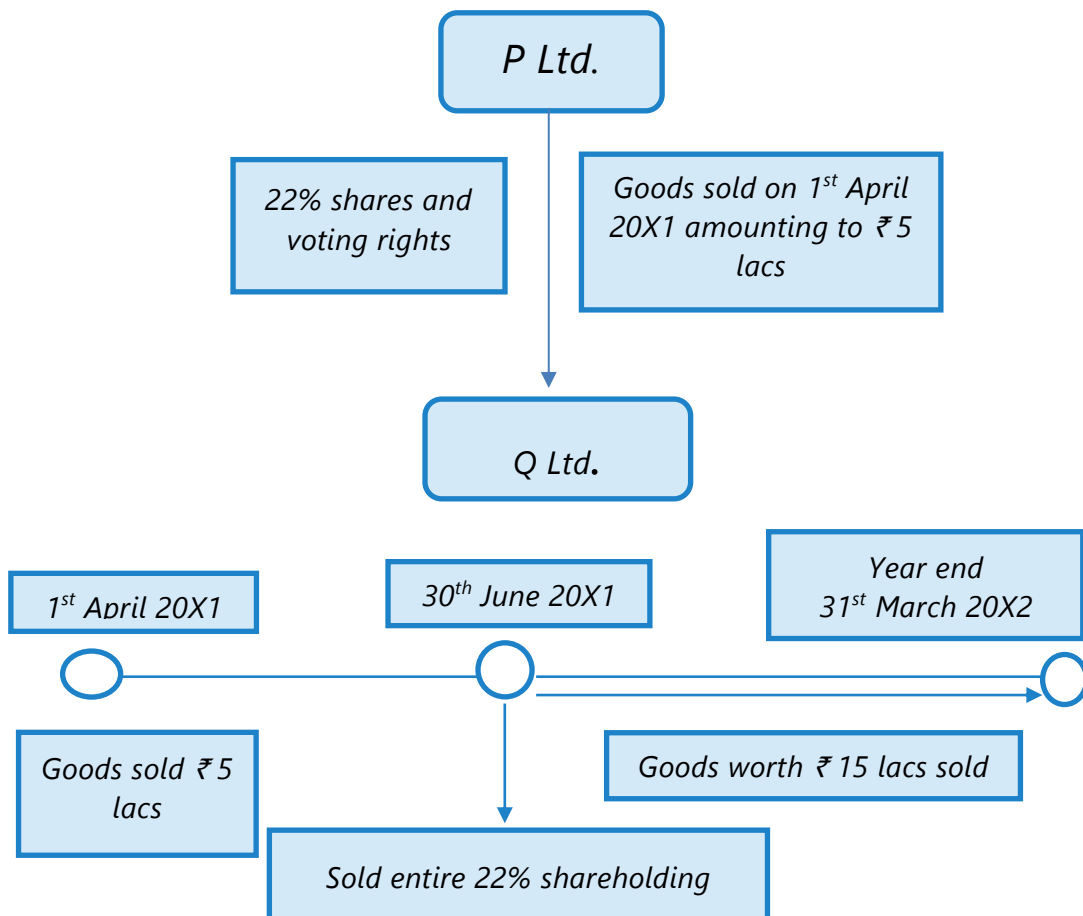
P Ltd.

22% shares and voting rights

Goods sold on $1^{st}$ April 20X1 amounting to ₹ 5 lacs

Q Ltd.

$1^{st}$ April 20X1

$30^{th}$ June 20X1

Year end $31^{st}$ March 20X2

Goods sold ₹ 5 lacs

Goods worth ₹ 15 lacs sold

Sold entire 22% shareholding